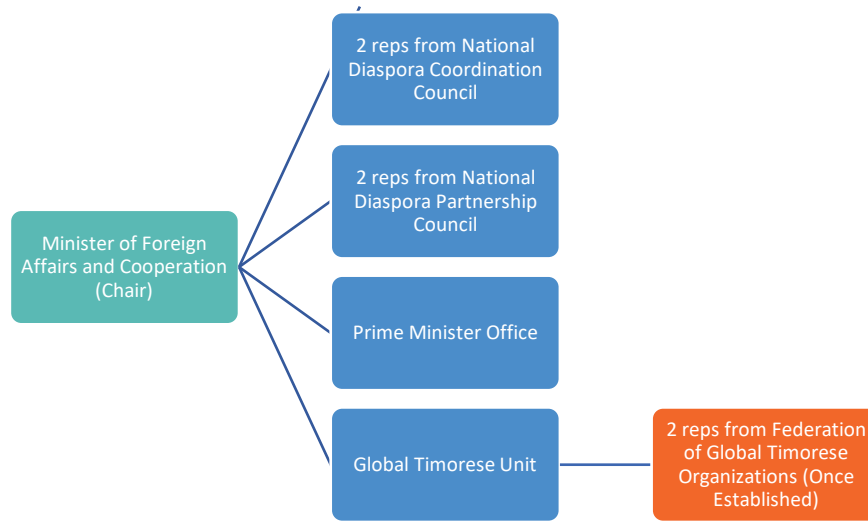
Minister of Foreign Affairs and Cooperation (Chair)

2 reps from National Diaspora Coordination Council

2 reps from National Diaspora Partnership Council

Prime Minister Office

Global Timorese Unit

2 reps from Federation of Global Timorese Organizations (Once Established)